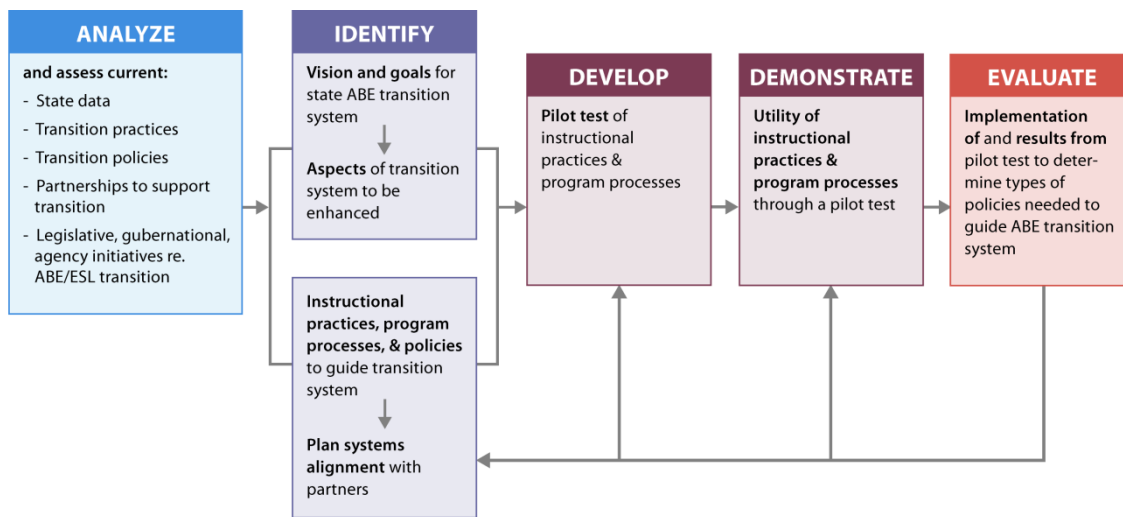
ANALYZE

and assess current:

- State data
- Transition practices
- Transition policies
- Partnerships to support transition
- Legislative, gubernational, agency initiatives re. ABE/ESL transition

IDENTIFY

Vision and goals for state ABE transition system

Aspects of transition system to be enhanced

Instructional practices, program processes, & policies to guide transition system

Plan systems alignment with partners

DEVELOP

Pilot test of instructional practices & program processes

DEMONSTRATE

Utility of instructional practices & program processes through a pilot test

EVALUATE

Implementation of and results from pilot test to determine types of policies needed to guide ABE transition system